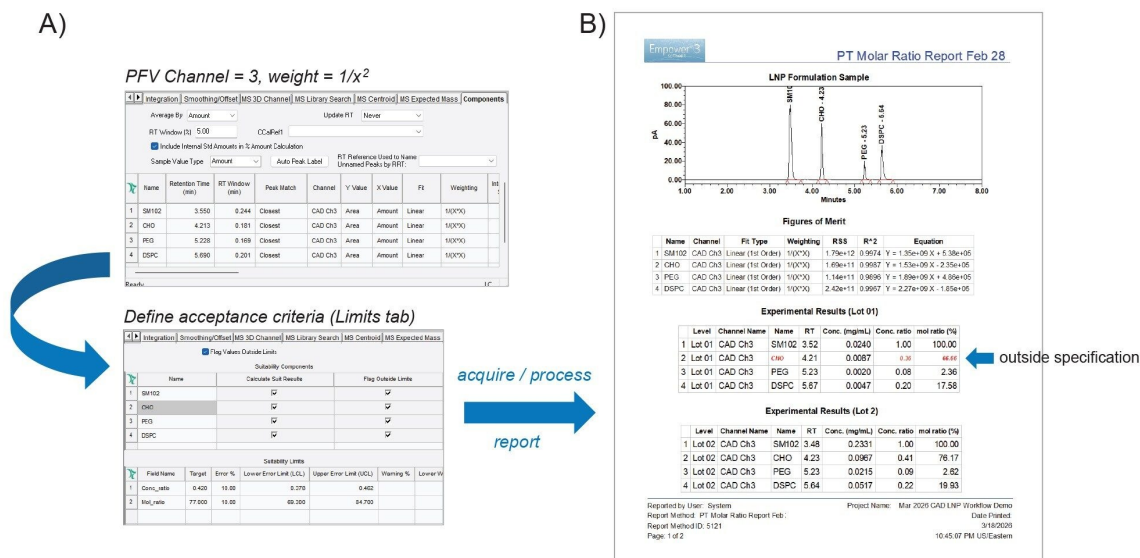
A)

PFV Channel = 3, weight = $1/x^2$

Integration | Smoothing/Offset | MS 3D Channel | MS Library Search | MS Centroid | MS Expected Mass | Components

Average By: Amount
Update RT: Never
RT Window (%): 5.00
CCalRef1
Include Internal Std Amounts in % Amount Calculation
Sample Value Type: Amount
Auto Peak Label
RT Reference Used to Name Unnamed Peaks by RRT:

| | Name | Retention Time (min) | RT Window (min) | Peak Match | Channel | Y Value | X Value | Fit | Weighting |
|---|---|---|---|---|---|---|---|---|---|
| 1 | SM102 | 3.550 | 0.244 | Closest | CAD Ch3 | Area | Amount | Linear | 1/(X*X) |
| 2 | CHO | 4.213 | 0.181 | Closest | CAD Ch3 | Area | Amount | Linear | 1/(X*X) |
| 3 | PEG | 5.228 | 0.169 | Closest | CAD Ch3 | Area | Amount | Linear | 1/(X*X) |
| 4 | DSPC | 5.690 | 0.201 | Closest | CAD Ch3 | Area | Amount | Linear | 1/(X*X) |

Ready

Define acceptance criteria (Limits tab)

Integration | Smoothing/Offset | MS 3D Channel | MS Library Search | MS Centroid | MS Expected Mass

Flag Values Outside Limits

Suitability Components

| | Name | Calculate Suit Results | Flag Outside Limits |
|---|---|---|---|
| 1 | SM102 | ☑ | ☑ |
| 2 | CHO | ☑ | ☑ |
| 3 | PEG | ☑ | ☑ |
| 4 | DSPC | ☑ | ☑ |

Suitability Limits

| | Field Name | Target | Error % | Lower Error Limit (LCL) | Upper Error Limit (UCL) | Warning % | Lower W |
|---|---|---|---|---|---|---|---|
| 1 | Conc_ratio | 0.420 | 10.00 | 0.378 | 0.462 | | |
| 2 | Mol_ratio | 77.000 | 10.00 | 69.300 | 84.700 | | |

acquire / process

report

B)

Empower 3

PT Molar Ratio Report Feb 28

LNP Formulation Sample

pA
100.00
80.00
60.00
40.00
20.00
0.00
SM102
CHO - 4.23
PEG - 5.23
DSPC - 5.64
1.00 2.00 3.00 4.00 5.00 6.00 7.00 8.00
Minutes

Figures of Merit

| | Name | Channel | Fit Type | Weighting | RSS | R^2 | Equation |
|---|---|---|---|---|---|---|---|
| 1 | SM102 | CAD Ch3 | Linear (1st Order) | 1/(X^X) | 1.79e+12 | 0.9974 | Y = 1.35e+06 X + 5.38e+05 |
| 2 | CHO | CAD Ch3 | Linear (1st Order) | 1/(X^X) | 1.69e+11 | 0.9987 | Y = 1.53e+06 X - 2.35e+05 |
| 3 | PEG | CAD Ch3 | Linear (1st Order) | 1/(X^X) | 1.14e+11 | 0.9896 | Y = 1.89e+06 X + 4.86e+05 |
| 4 | DSPC | CAD Ch3 | Linear (1st Order) | 1/(X^X) | 2.42e+11 | 0.9967 | Y = 2.27e+06 X - 1.85e+05 |

Experimental Results (Lot 01)

| | Level | Channel Name | Name | RT | Conc. (mg/mL) | Conc. ratio | mol ratio (%) |
|---|---|---|---|---|---|---|---|
| 1 | Lot 01 | CAD Ch3 | SM102 | 3.52 | 0.0240 | 1.00 | 100.00 |
| 2 | Lot 01 | CAD Ch3 | CHO | 4.21 | 0.0087 | 0.36 | 66.66 |
| 3 | Lot 01 | CAD Ch3 | PEG | 5.23 | 0.0020 | 0.08 | 2.36 |
| 4 | Lot 01 | CAD Ch3 | DSPC | 5.67 | 0.0047 | 0.20 | 17.58 |

outside specification

Experimental Results (Lot 2)

| | Level | Channel Name | Name | RT | Conc. (mg/mL) | Conc. ratio | mol ratio (%) |
|---|---|---|---|---|---|---|---|
| 1 | Lot 02 | CAD Ch3 | SM102 | 3.48 | 0.2331 | 1.00 | 100.00 |
| 2 | Lot 02 | CAD Ch3 | CHO | 4.23 | 0.0967 | 0.41 | 76.17 |
| 3 | Lot 02 | CAD Ch3 | PEG | 5.23 | 0.0215 | 0.09 | 2.62 |
| 4 | Lot 02 | CAD Ch3 | DSPC | 5.64 | 0.0517 | 0.22 | 19.93 |

Reported by User: System
Report Method: PT Molar Ratio Report Feb
Report Method ID: 5121
Page: 1 of 2
Project Name: Mar 2026 CAD LNP Workflow Demo
Date Printed:
3/18/2026
10:45:07 PM US/Eastern